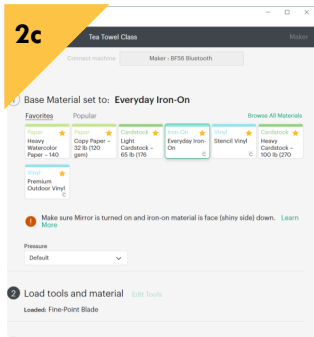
2c

Tea Towel Class

Maker

Connect machine

Maker - BF56 Bluetooth

Base Material set to: Everyday Iron-On

Favorites

Popular

Browse All Materials

| Paper | Paper | Cardstock | Iron-On | Vinyl | Cardstock |
|---|---|---|---|---|---|
| Heavy Watercolor Paper – 140 | Copy Paper – 32 lb (120 gsm) | Light Cardstock – 65 lb (176 | Everyday Iron-On | Stencil Vinyl | Heavy Cardstock – 100 lb (270 |

Vinyl
Premium Outdoor Vinyl

Make sure Mirror is turned on and iron-on material is face (shiny side) down. Learn More

Pressure

Default

2 Load tools and material Edit Tools

Loaded: Fine-Point Blade